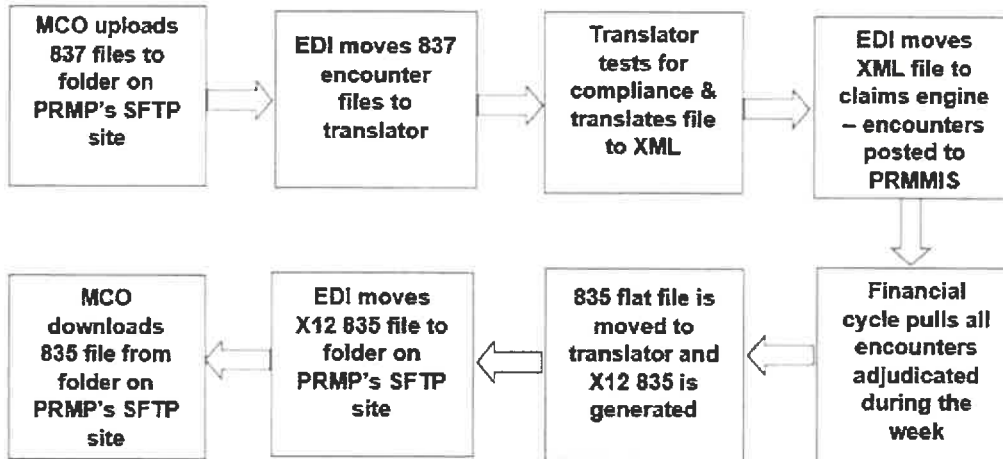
MCO uploads 837 files to folder on PRMP's SFTP site

EDI moves 837 encounter files to translator

Translator tests for compliance & translates file to XML

EDI moves XML file to claims engine – encounters posted to PRMMIS

Financial cycle pulls all encounters adjudicated during the week

835 flat file is moved to translator and X12 835 is generated

EDI moves X12 835 file to folder on PRMP's SFTP site

MCO downloads 835 file from folder on PRMP's SFTP site